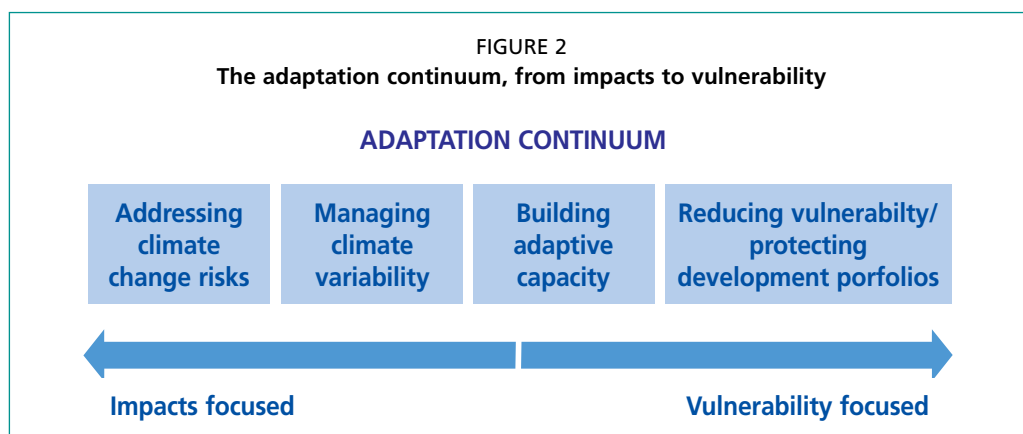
FIGURE 2
The adaptation continuum, from impacts to vulnerability

ADAPTATION CONTINUUM

Addressing climate change risks

Managing climate variability

Building adaptive capacity

Reducing vulnerabilty/ protecting development porfolios

Impacts focused

Vulnerability focused